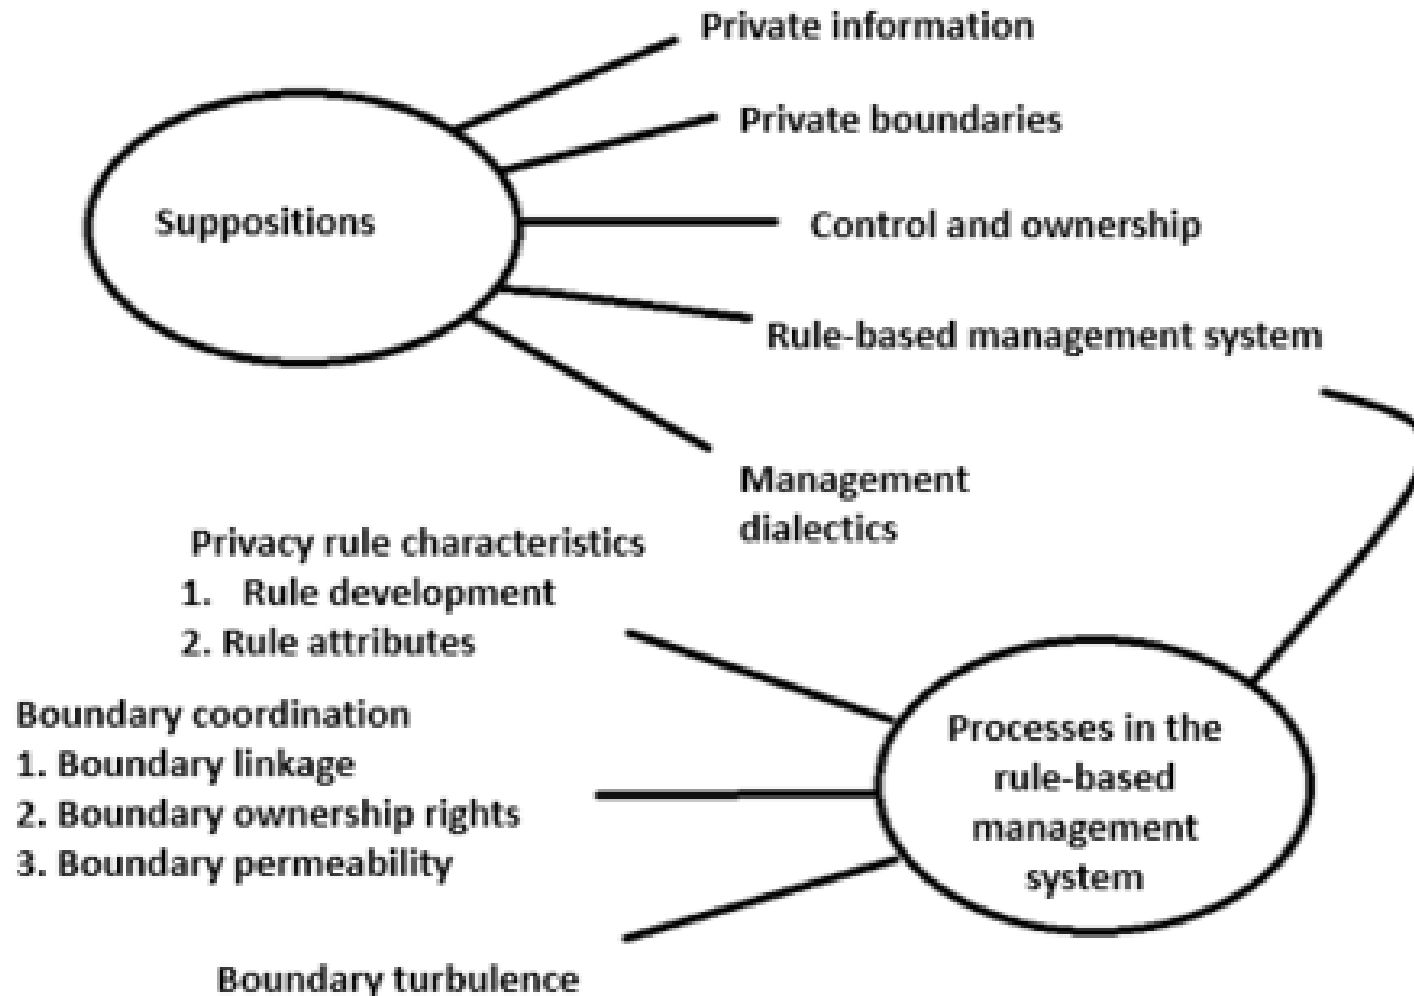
Suppositions

Private information

Private boundaries

Control and ownership

Rule-based management system

Management dialectics

Privacy rule characteristics
1. Rule development
2. Rule attributes

Boundary coordination
1. Boundary linkage
2. Boundary ownership rights
3. Boundary permeability

Boundary turbulence

Processes in the rule-based management system